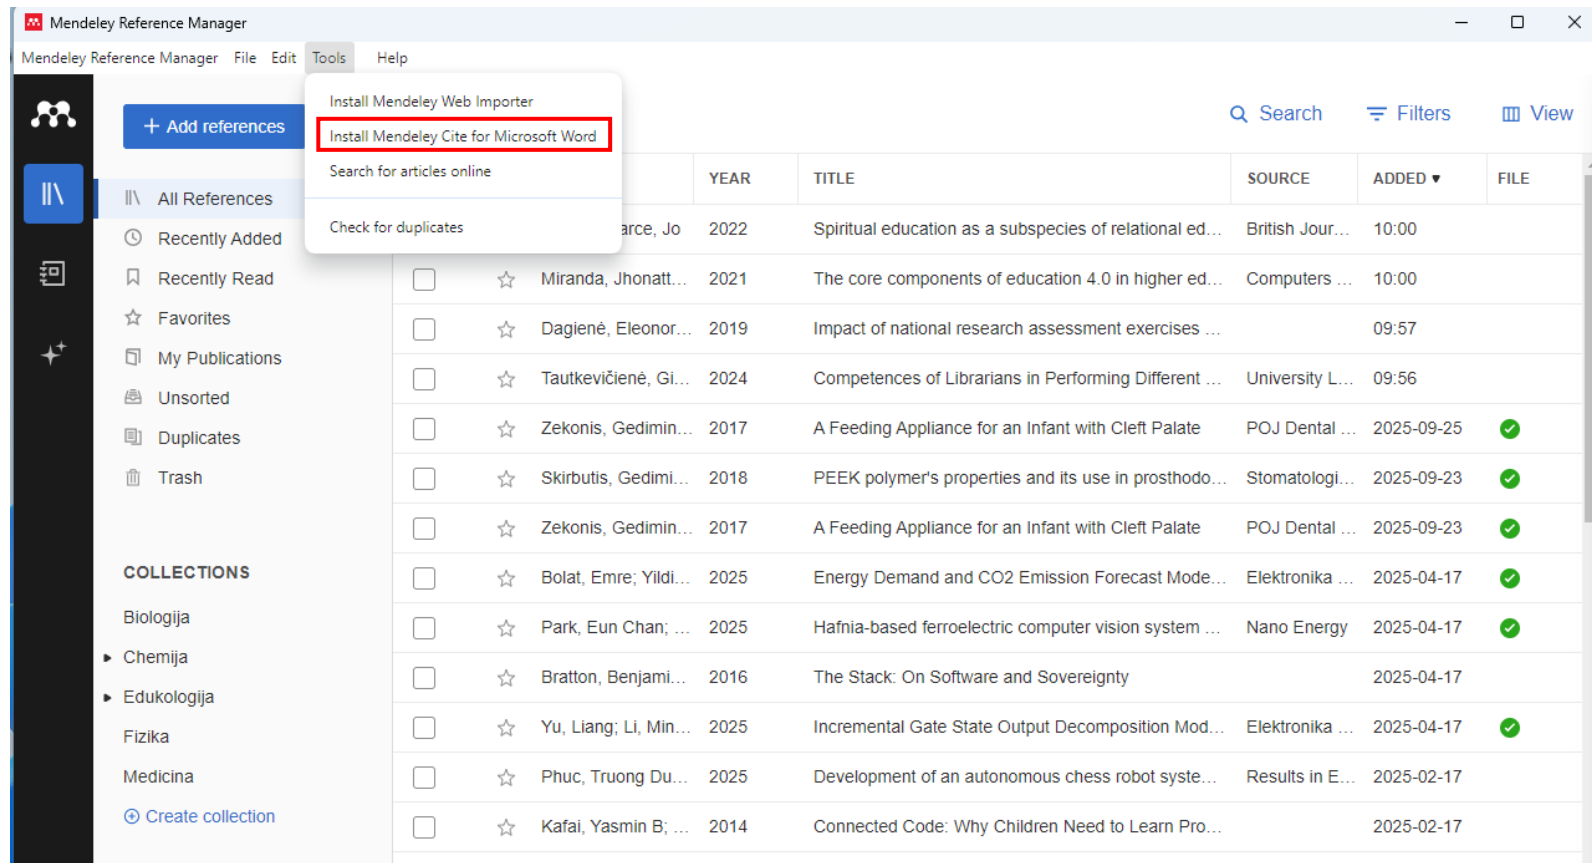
Mendeley Reference Manager

Mendeley Reference Manager File Edit Tools Help

Install Mendeley Web Importer
Install Mendeley Cite for Microsoft Word
Search for articles online
Check for duplicates

+ Add references

Search Filters View

All References
Recently Added
Recently Read
Favorites
My Publications
Unsorted
Duplicates
Trash

COLLECTIONS
Biologija
Chemija
Edukologija
Fizika
Medicina
Create collection

| | | AUTHORS | YEAR | TITLE | SOURCE | ADDED ▾ | FILE |
|---|---|---|---|---|---|---|---|
| | | arce, Jo | 2022 | Spiritual education as a subspecies of relational ed... | British Jour... | 10:00 | |
| | ☆ | Miranda, Jhonatt... | 2021 | The core components of education 4.0 in higher ed... | Computers ... | 10:00 | |
| | ☆ | Dagienė, Eleonor... | 2019 | Impact of national research assessment exercises ... | | 09:57 | |
| | ☆ | Tautkevičienė, Gi... | 2024 | Competences of Librarians in Performing Different ... | University L... | 09:56 | |
| | ☆ | Zekonis, Gedimin... | 2017 | A Feeding Appliance for an Infant with Cleft Palate | POJ Dental ... | 2025-09-25 | ✓ |
| | ☆ | Skirbutis, Gedimi... | 2018 | PEEK polymer's properties and its use in prosthodo... | Stomatologi... | 2025-09-23 | ✓ |
| | ☆ | Zekonis, Gedimin... | 2017 | A Feeding Appliance for an Infant with Cleft Palate | POJ Dental ... | 2025-09-23 | ✓ |
| | ☆ | Bolat, Emre; Yildi... | 2025 | Energy Demand and CO2 Emission Forecast Mode... | Elektronika ... | 2025-04-17 | ✓ |
| | ☆ | Park, Eun Chan; ... | 2025 | Hafnia-based ferroelectric computer vision system ... | Nano Energy | 2025-04-17 | ✓ |
| | ☆ | Bratton, Benjami... | 2016 | The Stack: On Software and Sovereignty | | 2025-04-17 | |
| | ☆ | Yu, Liang; Li, Min... | 2025 | Incremental Gate State Output Decomposition Mod... | Elektronika ... | 2025-04-17 | ✓ |
| | ☆ | Phuc, Truong Du... | 2025 | Development of an autonomous chess robot syste... | Results in E... | 2025-02-17 | |
| | ☆ | Kafai, Yasmin B; ... | 2014 | Connected Code: Why Children Need to Learn Pro... | | 2025-02-17 | |